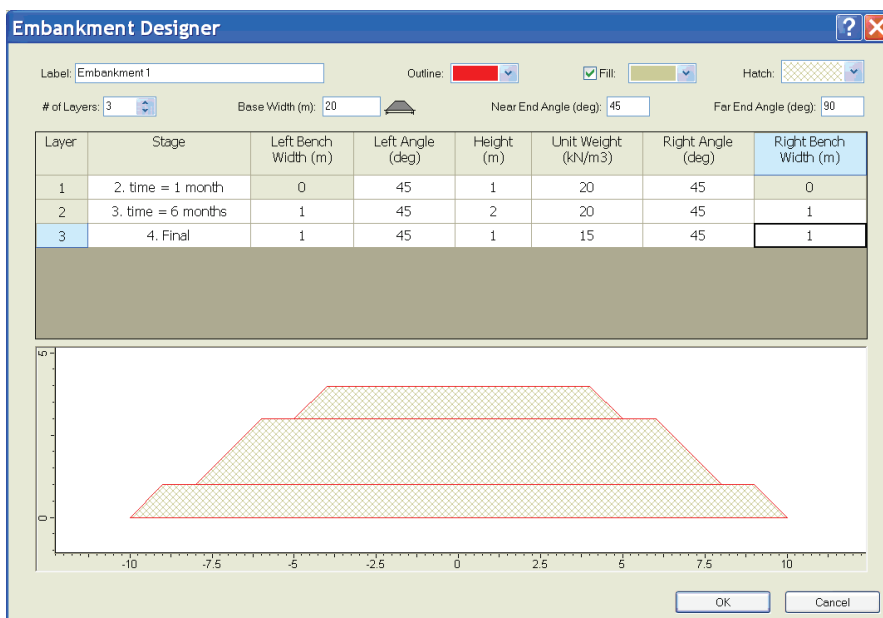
Embankment Designer

Label: Embankment 1

Outline:

Fill:

Hatch:

# of Layers: 3

Base Width (m): 20

Near End Angle (deg): 45

Far End Angle (deg): 90

| Layer | Stage | Left Bench Width (m) | Left Angle (deg) | Height (m) | Unit Weight (kN/m3) | Right Angle (deg) | Right Bench Width (m) |
|---|---|---|---|---|---|---|---|
| 1 | 2. time = 1 month | 0 | 45 | 1 | 20 | 45 | 0 |
| 2 | 3. time = 6 months | 1 | 45 | 2 | 20 | 45 | 1 |
| 3 | 4. Final | 1 | 45 | 1 | 15 | 45 | 1 |

5

0

-10 -7.5 -5 -2.5 0 2.5 5 7.5 10

OK

Cancel